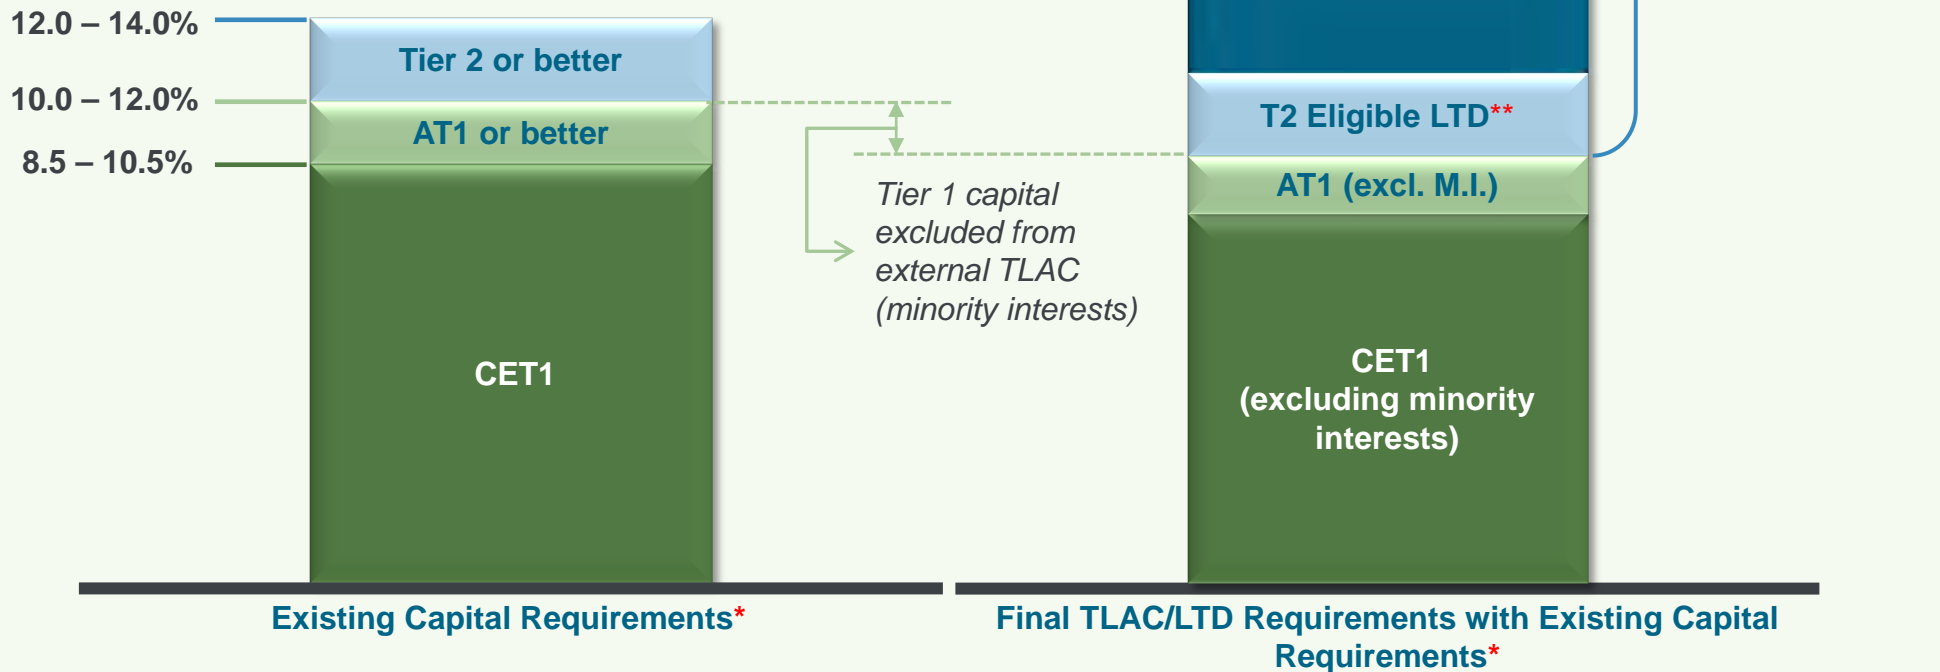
12.0 – 14.0%

10.0 – 12.0%

8.5 – 10.5%

Tier 2 or better

AT1 or better

CET1

Tier 1 capital excluded from external TLAC (minority interests)

T2 Eligible LTD**

AT1 (excl. M.I.)

CET1 (excluding minority interests)

Existing Capital Requirements*

Final TLAC/LTD Requirements with Existing Capital Requirements*